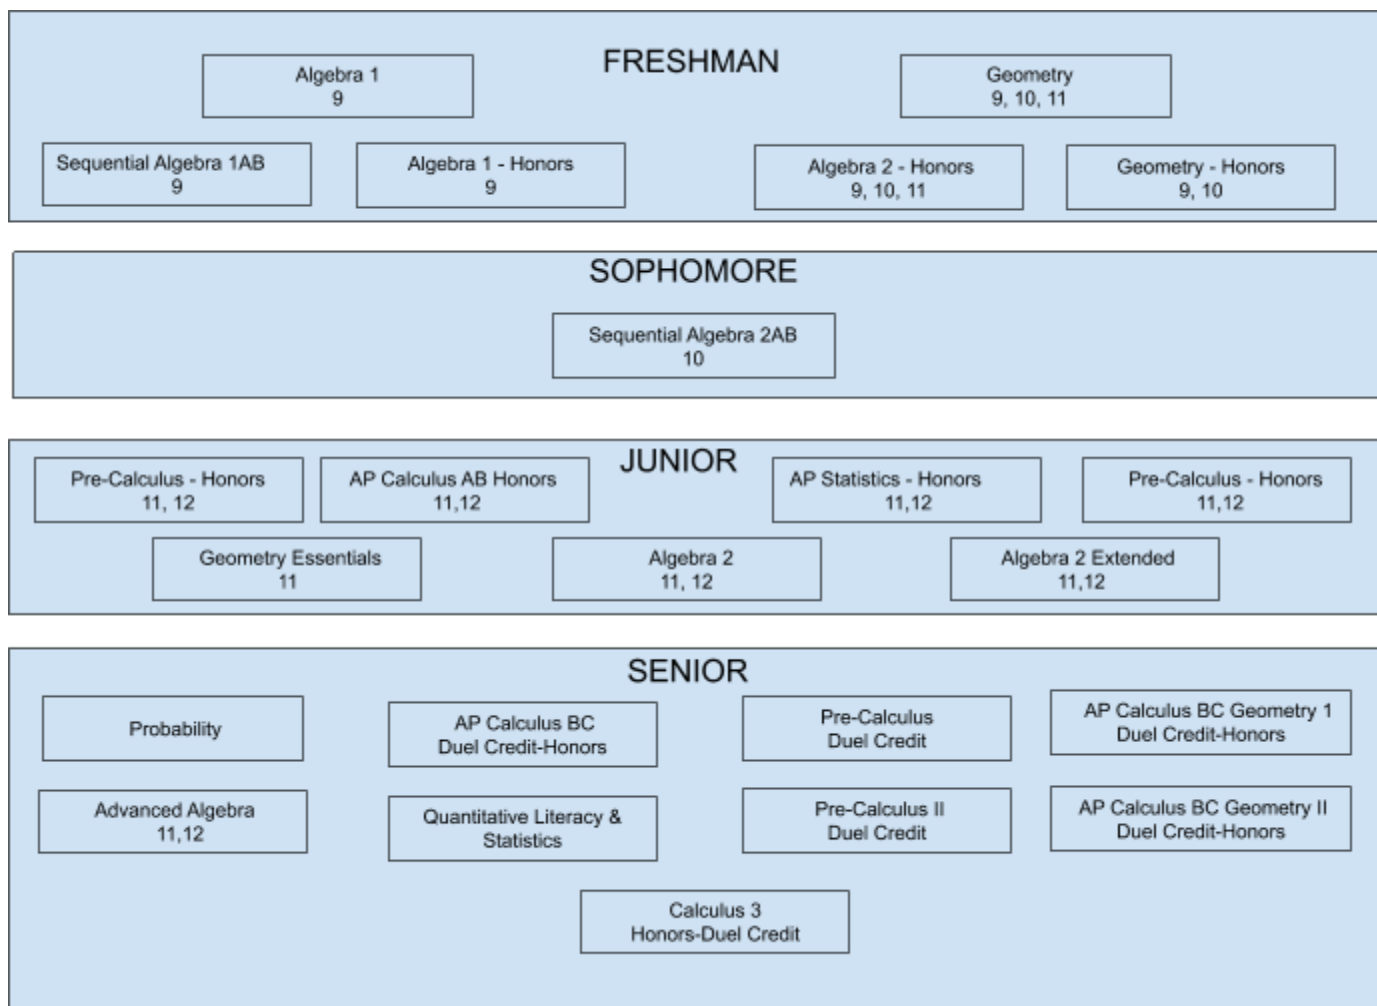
FRESHMAN

Algebra 1
9

Geometry
9, 10, 11

Sequential Algebra 1AB
9

Algebra 1 - Honors
9

Algebra 2 - Honors
9, 10, 11

Geometry - Honors
9, 10

SOPHOMORE

Sequential Algebra 2AB
10

JUNIOR

Pre-Calculus - Honors
11, 12

AP Calculus AB Honors
11,12

AP Statistics - Honors
11,12

Pre-Calculus - Honors
11,12

Geometry Essentials
11

Algebra 2
11, 12

Algebra 2 Extended
11,12

SENIOR

Probability

AP Calculus BC
Duel Credit-Honors

Pre-Calculus
Duel Credit

AP Calculus BC Geometry 1
Duel Credit-Honors

Advanced Algebra
11,12

Quantitative Literacy &
Statistics

Pre-Calculus II
Duel Credit

AP Calculus BC Geometry II
Duel Credit-Honors

Calculus 3
Honors-Duel Credit